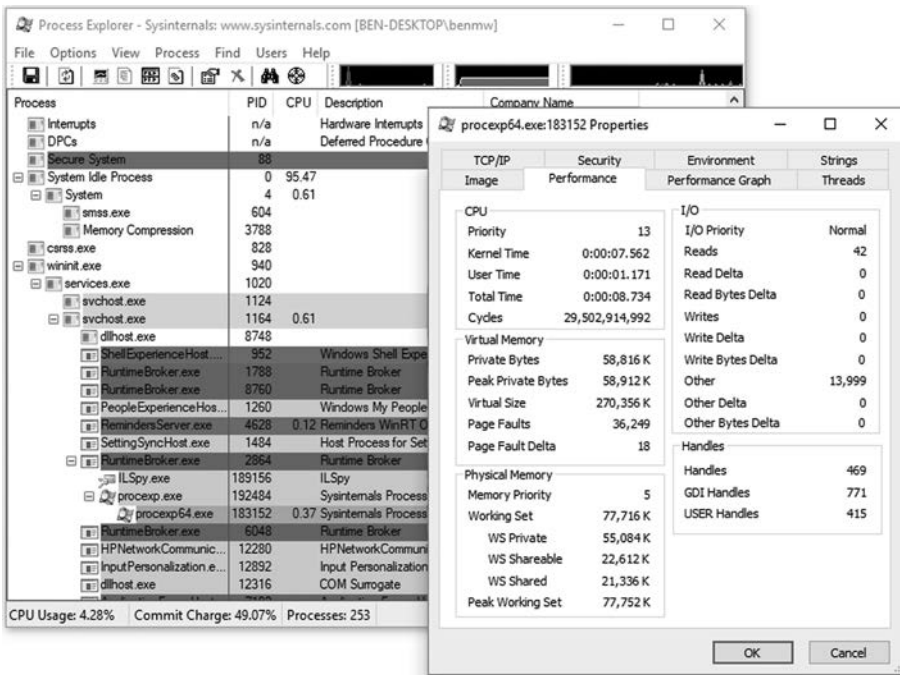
Process Explorer - Sysinternals: www.sysinternals.com [BEN-DESKTOP\benmw]

File Options View Process Find Users Help

| Process | PID | CPU | Description | Company Name |
|---|---|---|---|---|
| Interrupts | n/a | | Hardware Interrupts | |
| DPCs | n/a | | Deferred Procedure | |
| Secure System | 88 | | | |
| System Idle Process | 0 | 95.47 | | |
| System | 4 | 0.61 | | |
| smss.exe | 604 | | | |
| Memory Compression | 3788 | | | |
| csrss.exe | 828 | | | |
| wininit.exe | 940 | | | |
| services.exe | 1020 | | | |
| svchost.exe | 1124 | | | |
| svchost.exe | 1164 | 0.61 | | |
| dllhost.exe | 8748 | | | |
| ShellExperienceHost... | 952 | | Windows Shell Expe | |
| RuntimeBroker.exe | 1788 | | Runtime Broker | |
| RuntimeBroker.exe | 8760 | | Runtime Broker | |
| PeopleExperienceHos... | 1260 | | Windows My People | |
| RemindersServer.exe | 4628 | 0.12 | Reminders WinRT O | |
| SettingSyncHost.exe | 1484 | | Host Process for Set | |
| RuntimeBroker.exe | 2864 | | Runtime Broker | |
| ILSpy.exe | 189156 | | ILSpy | |
| procexp.exe | 192484 | | Sysinternals Process | |
| procexp64.exe | 183152 | 0.37 | Sysinternals Process | |
| RuntimeBroker.exe | 6048 | | Runtime Broker | |
| HPNetworkCommunic... | 12280 | | HPNetworkCommuni | |
| InputPersonalization.e... | 12892 | | Input Personalization | |
| dllhost.exe | 12316 | | COM Surrogate | |

CPU Usage: 4.28% Commit Charge: 49.07% Processes: 253

procexp64.exe:183152 Properties

TCP/IP Security Environment Strings
Image Performance Performance Graph Threads

CPU
Priority 13
Kernel Time 0:00:07.562
User Time 0:00:01.171
Total Time 0:00:08.734
Cycles 29,502,914,992

Virtual Memory
Private Bytes 58,816 K
Peak Private Bytes 58,912 K
Virtual Size 270,356 K
Page Faults 36,249
Page Fault Delta 18

Physical Memory
Memory Priority 5
Working Set 77,716 K
WS Private 55,084 K
WS Shareable 22,612 K
WS Shared 21,336 K
Peak Working Set 77,752 K

I/O
I/O Priority Normal
Reads 42
Read Delta 0
Read Bytes Delta 0
Writes 0
Write Delta 0
Write Bytes Delta 0
Other 13,999
Other Delta 0
Other Bytes Delta 0

Handles
Handles 469
GDI Handles 771
USER Handles 415

OK Cancel